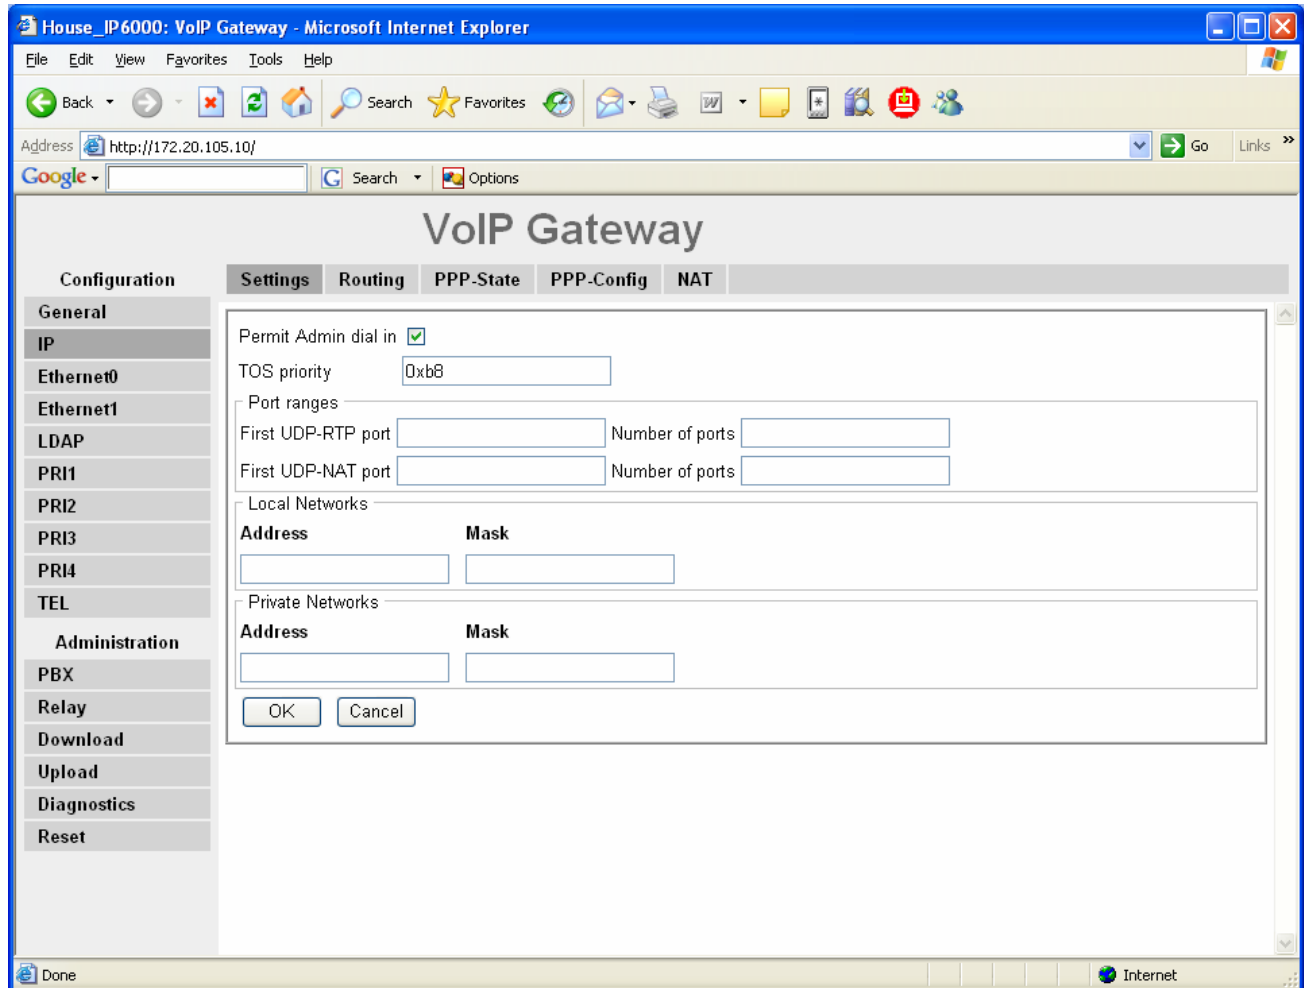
House_IP6000: VoIP Gateway - Microsoft Internet Explorer

File Edit View Favorites Tools Help

Back Search Favorites

Address http://172.20.105.10/ Go Links »

Google Search Options

VoIP Gateway

Configuration

General
IP
Ethernet0
Ethernet1
LDAP
PRI1
PRI2
PRI3
PRI4
TEL

Administration

PBX
Relay
Download
Upload
Diagnostics
Reset

Settings Routing PPP-State PPP-Config NAT

Permit Admin dial in

TOS priority 0xb8

Port ranges

First UDP-RTP port Number of ports

First UDP-NAT port Number of ports

Local Networks

Address Mask

Private Networks

Address Mask

OK Cancel

Done Internet